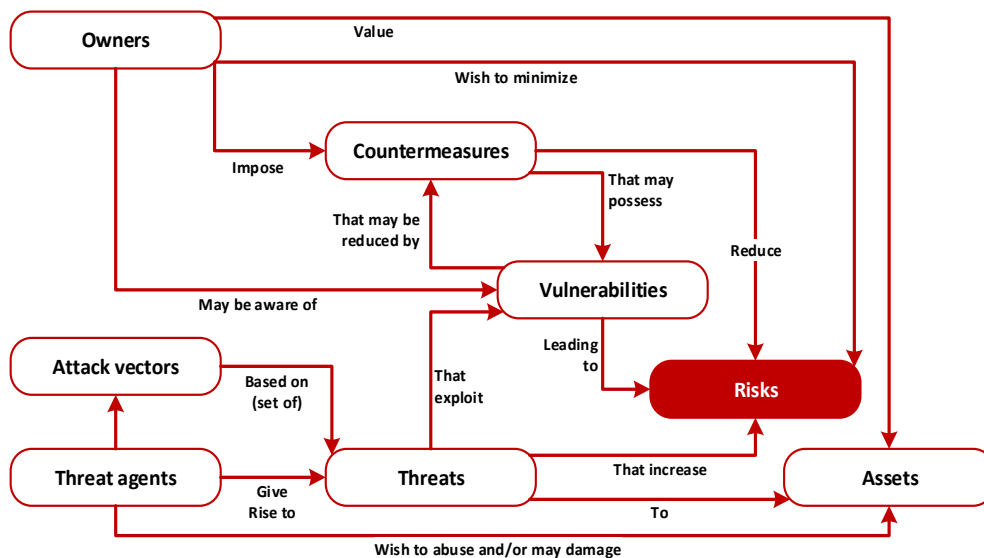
Owners

Value

Wish to minimize

Impose

Countermeasures

That may possess

That may be reduced by

Reduce

May be aware of

Vulnerabilities

Attack vectors

Based on (set of)

That exploit

Leading to

Risks

Threat agents

Give Rise to

Threats

That increase

Assets

To

Wish to abuse and/or may damage